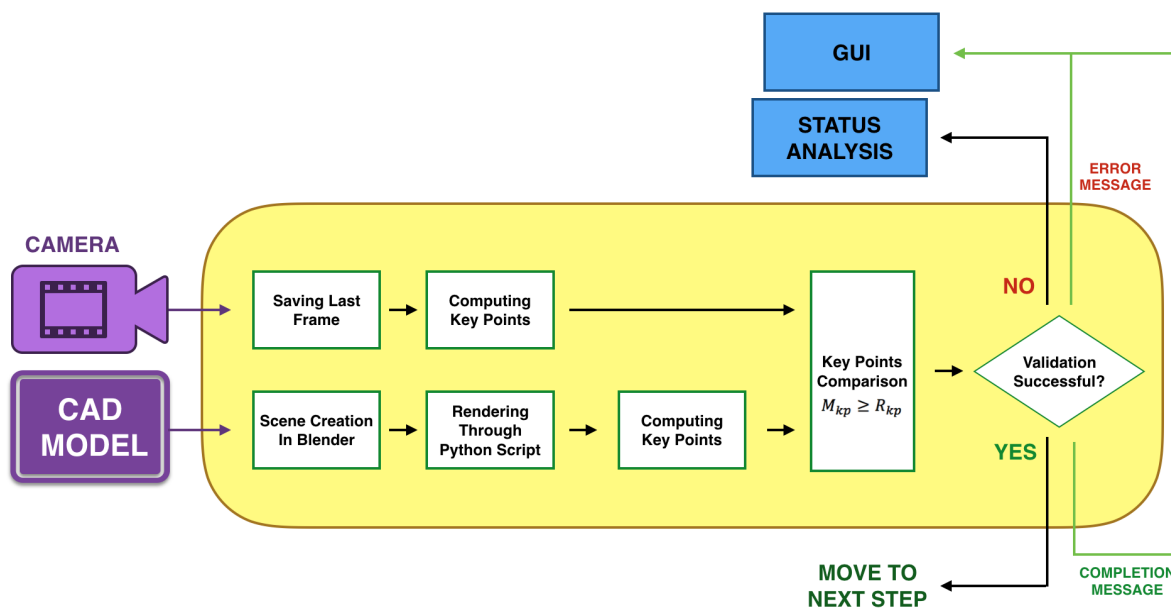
GUI

STATUS ANALYSIS

ERROR MESSAGE

CAMERA

CAD MODEL

Saving Last Frame

Computing Key Points

Scene Creation In Blender

Rendering Through Python Script

Computing Key Points

Key Points Comparison $M_{kp} \geq R_{kp}$

NO

Validation Successful?

YES

MOVE TO NEXT STEP

COMPLETION MESSAGE